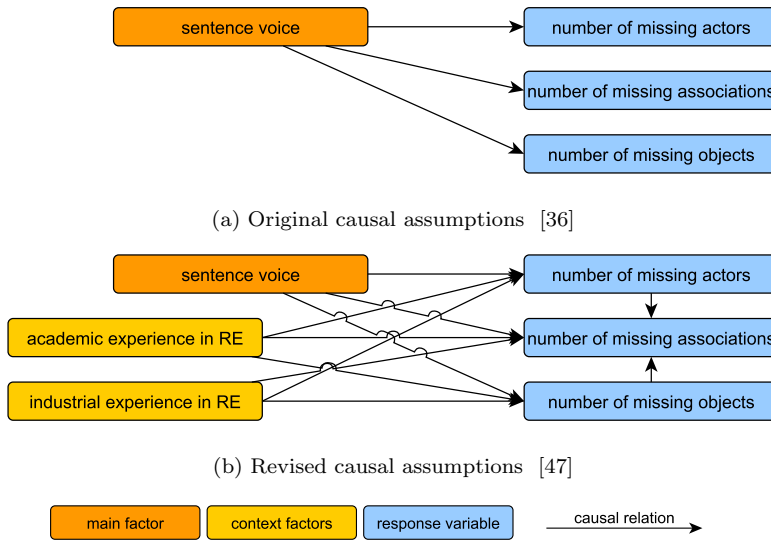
sentence voice

number of missing actors

number of missing associations

number of missing objects

(a) Original causal assumptions [36]

sentence voice

academic experience in RE

industrial experience in RE

number of missing actors

number of missing associations

number of missing objects

(b) Revised causal assumptions [47]

main factor

context factors

response variable

causal relation